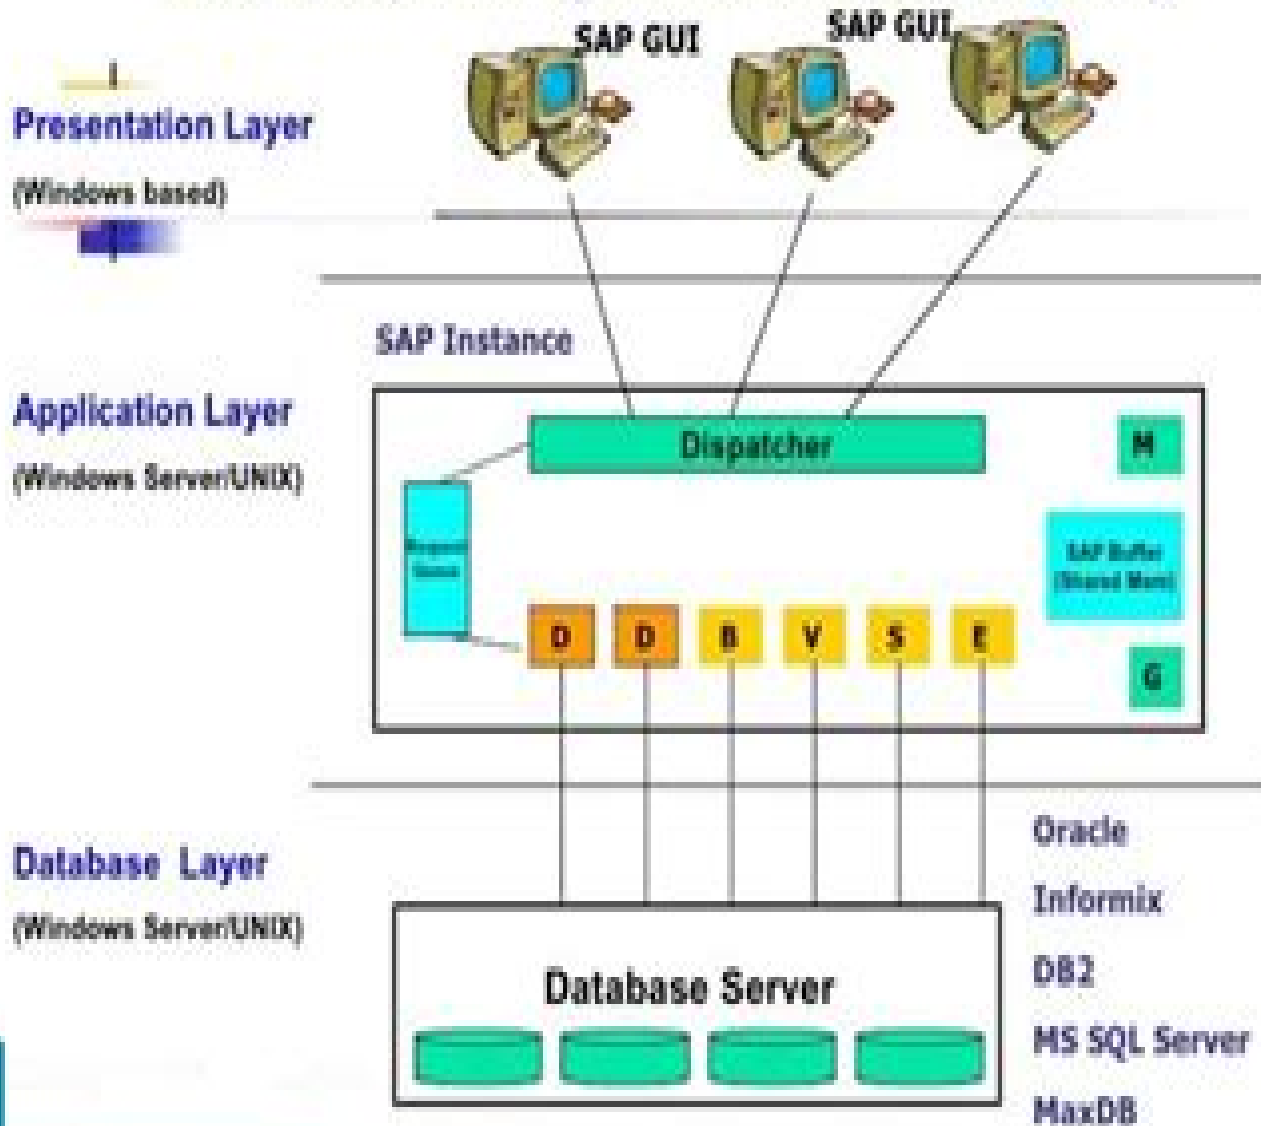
SAP GUI

SAP GUI

Presentation Layer

(Windows based)

SAP Instance

Application Layer

(Windows Server/UNIX)

Dispatcher

M

Request Queue

SAP Buffer (Shared Mem)

D

D

B

V

S

E

G

Database Layer

(Windows Server/UNIX)

Oracle

Informix

DB2

MS SQL Server

MaxDB

Database Server